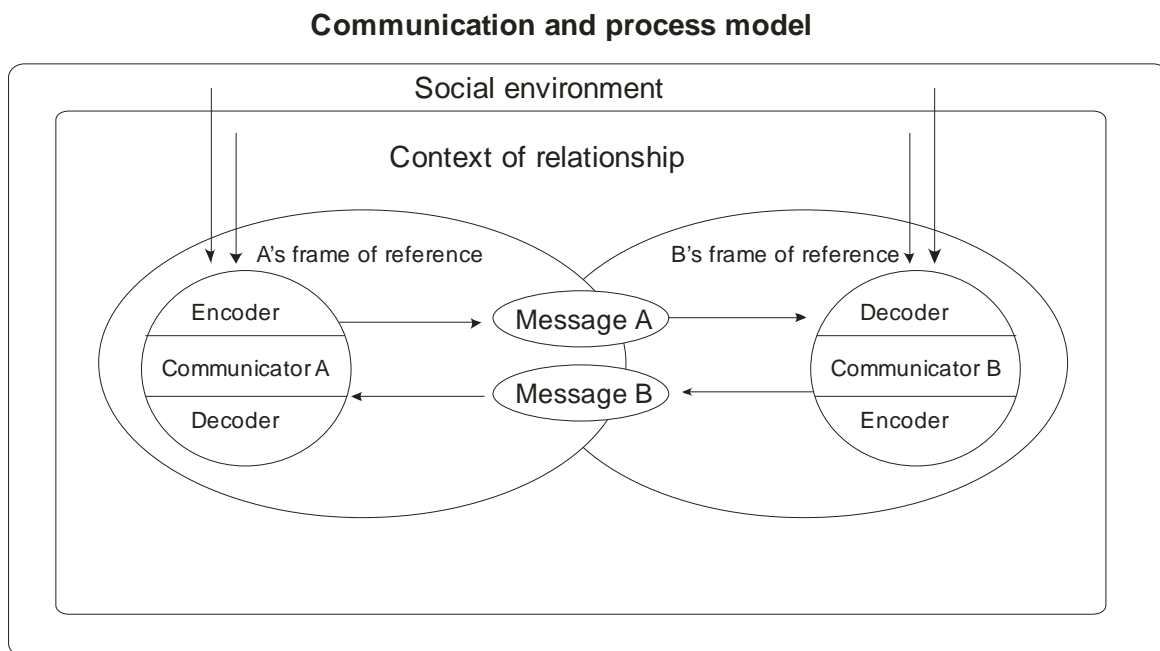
Communication and process model

Social environment

Context of relationship

A's frame of reference

B's frame of reference

Encoder

Communicator A

Decoder

Message A

Message B

Decoder

Communicator B

Encoder